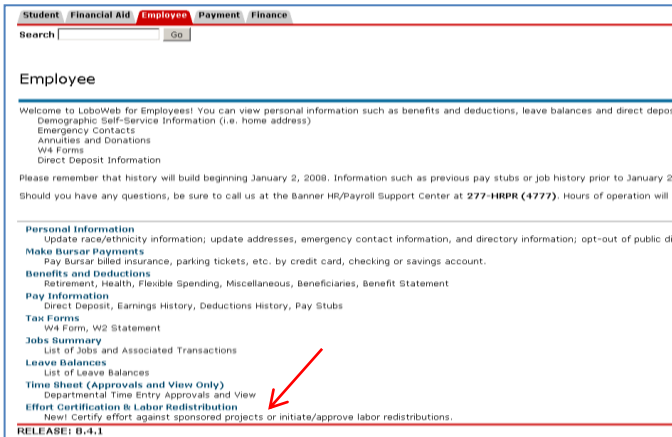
Student Financial Aid Employee Payment Finance

Search Go

Employee

Welcome to LoboWeb for Employees! You can view personal information such as benefits and deductions, leave balances and direct depo
Demographic Self-Service Information (i.e. home address)
Emergency Contacts
Annuities and Donations
W4 Forms
Direct Deposit Information

Please remember that history will build beginning January 2, 2008. Information such as previous pay stubs or job history prior to January 2

Should you have any questions, be sure to call us at the Banner HR/Payroll Support Center at **277-HRPR (4777)**. Hours of operation will

Personal Information
Update race/ethnicity information; update addresses, emergency contact information, and directory information; opt-out of public di
Make Bursar Payments
Pay Bursar billed insurance, parking tickets, etc. by credit card, checking or savings account.
Benefits and Deductions
Retirement, Health, Flexible Spending, Miscellaneous, Beneficiaries, Benefit Statement
Pay Information
Direct Deposit, Earnings History, Deductions History, Pay Stubs
Tax Forms
W4 Form, W2 Statement
Jobs Summary
List of Jobs and Associated Transactions
Leave Balances
List of Leave Balances
Time Sheet (Approvals and View Only)
Departmental Time Entry Approvals and View
Effort Certification & Labor Redistribution
New! Certify effort against sponsored projects or initiate/approve labor redistributions.

RELEASE: 8.4.1